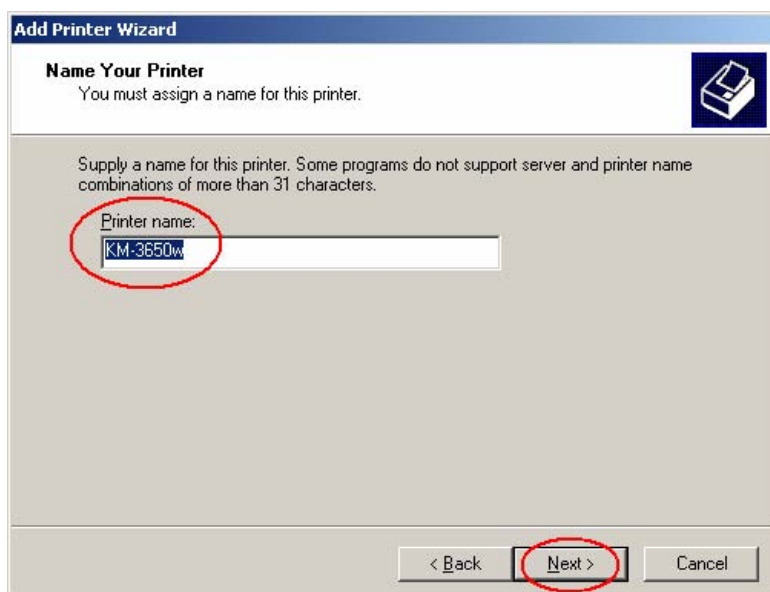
Add Printer Wizard

Name Your Printer
You must assign a name for this printer.

Supply a name for this printer. Some programs do not support server and printer name combinations of more than 31 characters.

Printer name:
KM-3650w

< Back
Next >
Cancel